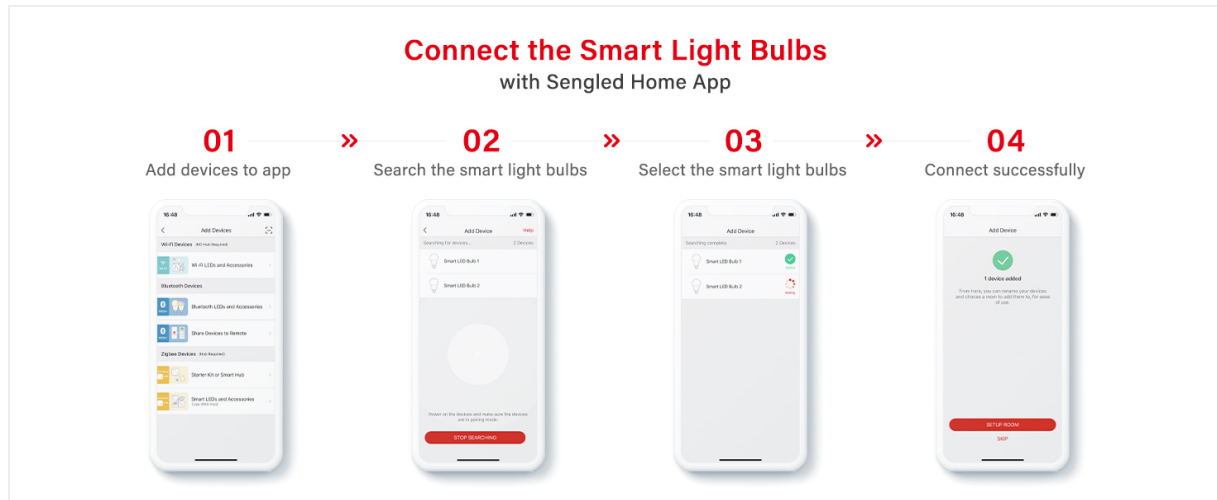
Connect the Smart Light Bulbs
with Sengled Home App

01
Add devices to app

»

02
Search the smart light bulbs

»

03
Select the smart light bulbs

»

04
Connect successfully

16:48
Add Devices
Wi-Fi Devices (NO Hub Required)
Wi-Fi LEDs and Accessories
Bluetooth Devices
Bluetooth LEDs and Accessories
Share Devices to Remote
Zigbee Devices (Hub Required)
Starter Kit or Smart Hub
Smart LEDs and Accessories

16:48
Add Device
Help
Searching for devices...
2 Devices
Smart LED Bulb 1
Smart LED Bulb 2
Power on the devices and make sure the devices are in pairing mode.
STOP SEARCHING

16:48
Add Device
Searching complete
2 Devices
Smart LED Bulb 1
Smart LED Bulb 2

16:48
Add Device
1 device added
From here, you can rename your devices and choose a room to add them to, for ease of use.
SETUP ROOM
SKIP